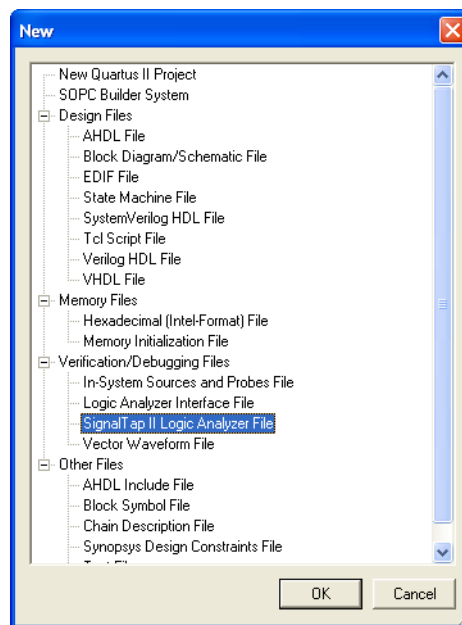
New

New Quartus II Project
SOPC Builder System
Design Files
AHDL File
Block Diagram/Schematic File
EDIF File
State Machine File
SystemVerilog HDL File
Tcl Script File
Verilog HDL File
VHDL File
Memory Files
Hexadecimal (Intel-Format) File
Memory Initialization File
Verification/Debugging Files
In-System Sources and Probes File
Logic Analyzer Interface File
SignalTap II Logic Analyzer File
Vector Waveform File
Other Files
AHDL Include File
Block Symbol File
Chain Description File
Synopsys Design Constraints File
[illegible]

OK
Cancel